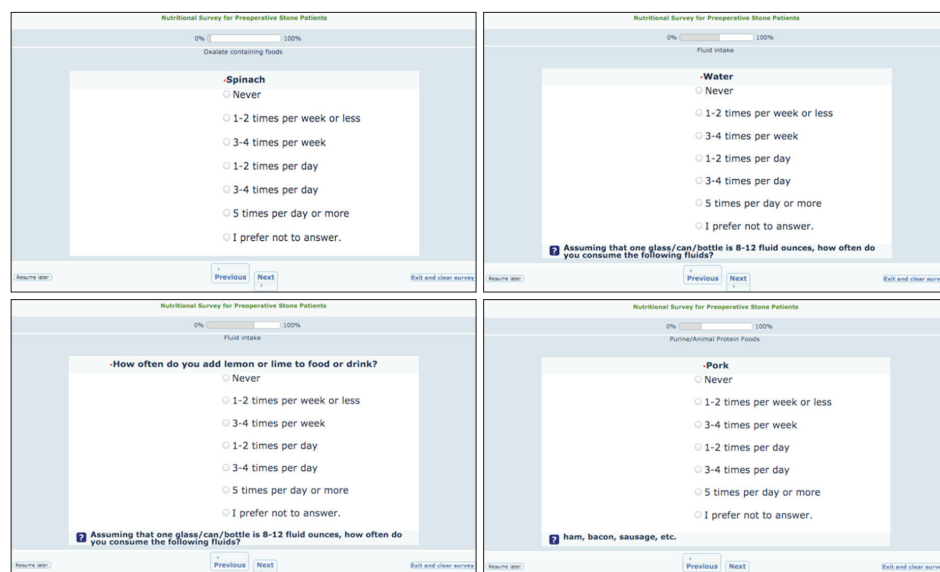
Nutritional Survey for Preoperative Stone Patients

0% 100%

Oxalate containing foods

•Spinach

Never

1-2 times per week or less

3-4 times per week

1-2 times per day

3-4 times per day

5 times per day or more

I prefer not to answer.

Resume later

Previous Next

Exit and clear survey

Nutritional Survey for Preoperative Stone Patients

0% 100%

Fluid intake

•Water

Never

1-2 times per week or less

3-4 times per week

1-2 times per day

3-4 times per day

5 times per day or more

I prefer not to answer.

? Assuming that one glass/can/bottle is 8-12 fluid ounces, how often do you consume the following fluids?

Resume later

Previous Next

Exit and clear surv

Nutritional Survey for Preoperative Stone Patients

0% 100%

Fluid intake

•How often do you add lemon or lime to food or drink?

Never

1-2 times per week or less

3-4 times per week

1-2 times per day

3-4 times per day

5 times per day or more

I prefer not to answer.

? Assuming that one glass/can/bottle is 8-12 fluid ounces, how often do you consume the following fluids?

Resume later

Previous Next

Exit and clear survey

Nutritional Survey for Preoperative Stone Patients

0% 100%

Purine/Animal Protein Foods

•Pork

Never

1-2 times per week or less

3-4 times per week

1-2 times per day

3-4 times per day

5 times per day or more

I prefer not to answer.

? ham, bacon, sausage, etc.

Resume later

Previous Next

Exit and clear surv